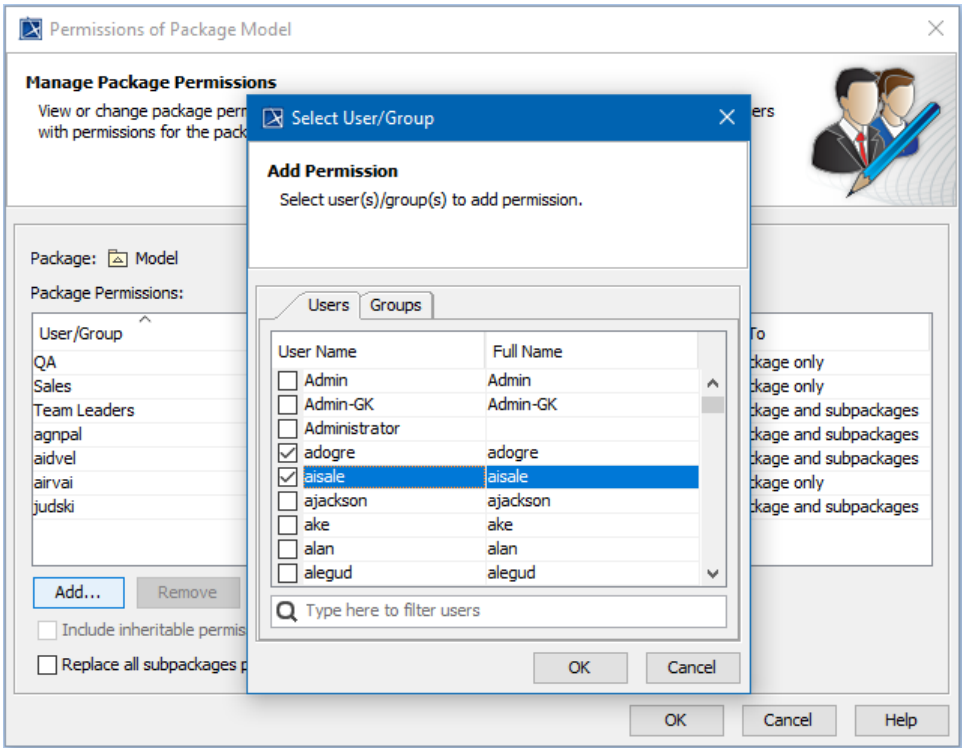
Permissions of Package Model

Manage Package Permissions

View or change package perm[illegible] ers with permissions for the pack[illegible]

Package: Model

Package Permissions:

| User/Group | To |
|---|---|
| QA | ckage only |
| Sales | ckage only |
| Team Leaders | ckage and subpackages |
| agnpal | ckage and subpackages |
| aidvel | ckage and subpackages |
| airvai | ckage only |
| judski | ckage and subpackages |

Add... Remove

Include inheritable permis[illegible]

Replace all subpackages p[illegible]

OK Cancel Help

Select User/Group

Add Permission

Select user(s)/group(s) to add permission.

Users Groups

| User Name | Full Name |
|---|---|
| Admin | Admin |
| Admin-GK | Admin-GK |
| Administrator | |
| adogre | adogre |
| aisale | aisale |
| ajackson | ajackson |
| ake | ake |
| alan | alan |
| alegud | alegud |

Type here to filter users

OK Cancel